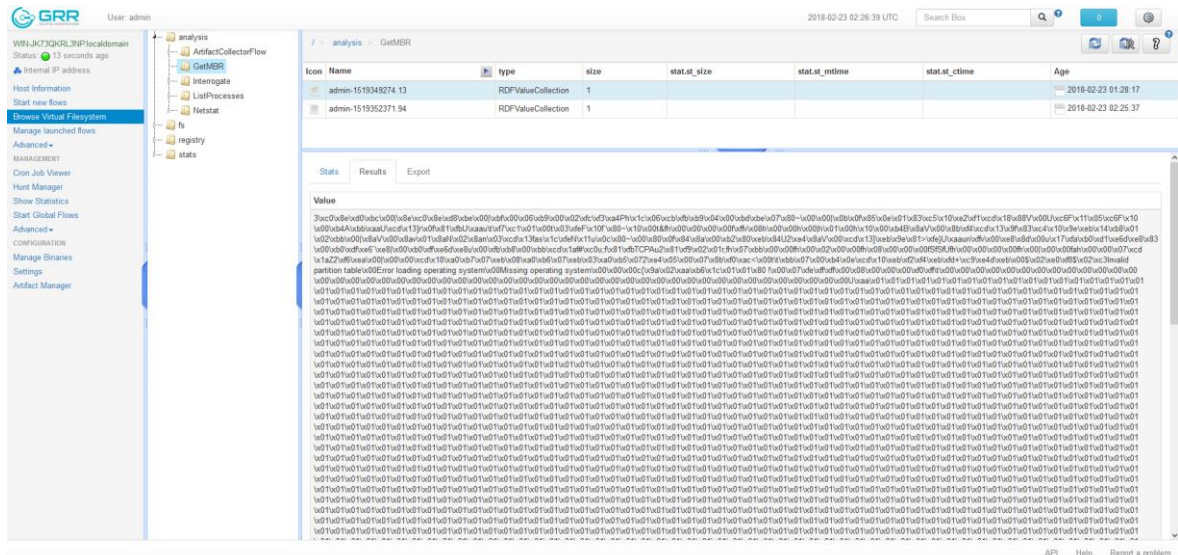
GRR User: admin

2018-02-23 02:26:39 UTC Search Box

WIN-JK73QKRL3NP.localdomain
Status: 13 seconds ago
Internal IP address.

Host Information
Start new flows
Browse Virtual Filesystem
Manage launched flows
Advanced
MANAGEMENT
Cron Job Viewer
Hunt Manager
Show Statistics
Start Global Flows
Advanced
CONFIGURATION
Manage Binaries
Settings
Artifact Manager

analysis
ArtifactCollectorFlow
GetMBR
Interrogate
ListProcesses
Netstat
fs
registry
stats

/ > analysis > GetMBR

| Icon | Name | type | size | stat.st_size | stat.st_mtime | stat.st_ctime | Age |
|---|---|---|---|---|---|---|---|
| | admin-1519349274.13 | RDFValueCollection | 1 | | | | 2018-02-23 01:28:17 |
| | admin-1519352371.94 | RDFValueCollection | 1 | | | | 2018-02-23 02:25:37 |

Stats Results Export

Value

3\xc0\x8e\xd0\xbc\x00|\x8e\xc0\x8e\xd8\xbe\x00|\xbf\x00\x06\xb9\x00\x02\xfc\xf3\xa4Ph\x1c\x06\xcb\xfb\xb9\x04\x00\xbd\xbe\x07\x80~\x00\x00|\x0b\x0f\x85\x0e\x01\x83\xc5\x10\xe2\xf1\xcd\x18\x88V\x00U\xc6F\x11\x05\xc6F\x10 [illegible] partition table\x00Error loading operating system\x00Missing operating system\x00\x00\x00c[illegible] \x00\x00\x00\x00\x00\x00\x00\x00 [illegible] \x01\x01\x01\x01\x01\x01\x01\x01\x01\x01\x01\x01\x01\x01\x01\x01\x01\x01\x01\x01\x01\x01\x01\x01\x01\x01\x01\x01\x01\x01\x01\x01 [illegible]

API Help Report a problem